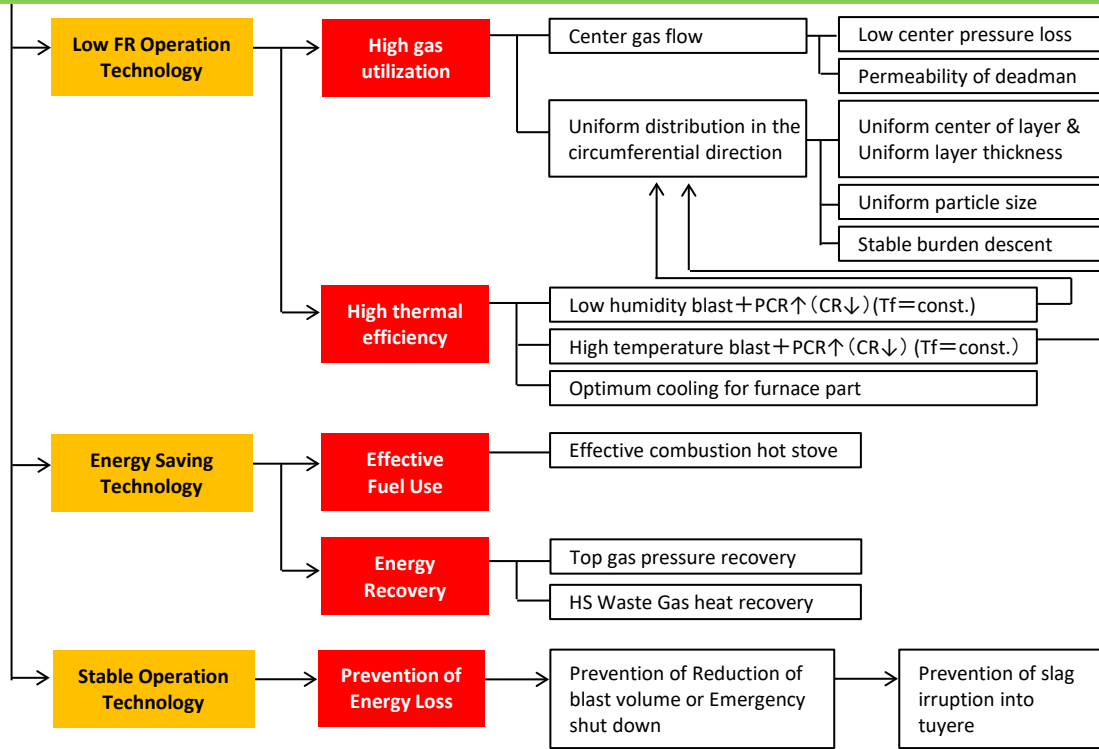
Low FR Operation Technology

High gas utilization

Center gas flow

Low center pressure loss

Permeability of deadman

Uniform distribution in the circumferential direction

Uniform center of layer & Uniform layer thickness

Uniform particle size

Stable burden descent

High thermal efficiency

Low humidity blast＋PCR↑（CR↓）(Tf＝const.)

High temperature blast＋PCR↑（CR↓）(Tf＝const.）

Optimum cooling for furnace part

Energy Saving Technology

Effective Fuel Use

Effective combustion hot stove

Energy Recovery

Top gas pressure recovery

HS Waste Gas heat recovery

Stable Operation Technology

Prevention of Energy Loss

Prevention of Reduction of blast volume or Emergency shut down

Prevention of slag irruption into tuyere